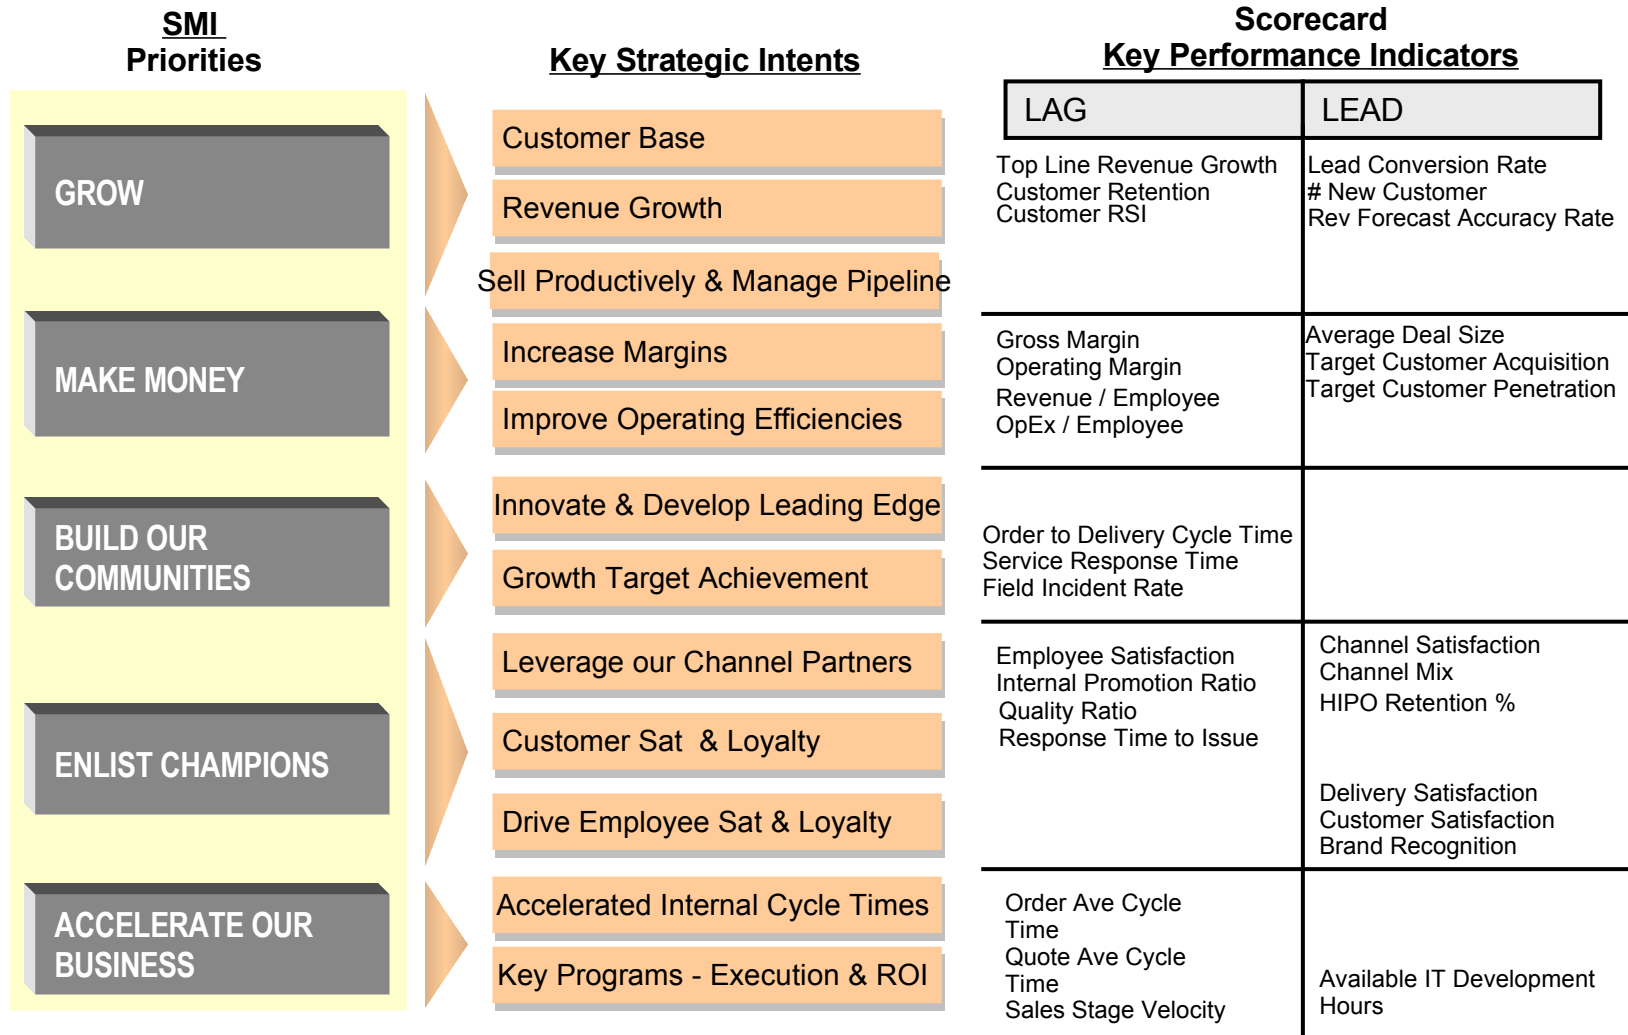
SMI
Priorities

GROW

MAKE MONEY

BUILD OUR COMMUNITIES

ENLIST CHAMPIONS

ACCELERATE OUR BUSINESS

Key Strategic Intents

Customer Base

Revenue Growth

Sell Productively & Manage Pipeline

Increase Margins

Improve Operating Efficiencies

Innovate & Develop Leading Edge

Growth Target Achievement

Leverage our Channel Partners

Customer Sat & Loyalty

Drive Employee Sat & Loyalty

Accelerated Internal Cycle Times

Key Programs - Execution & ROI

Scorecard
Key Performance Indicators

| LAG | LEAD |
|---|---|
| Top Line Revenue Growth<br>Customer Retention<br>Customer RSI | Lead Conversion Rate<br># New Customer<br>Rev Forecast Accuracy Rate |
| Gross Margin<br>Operating Margin<br>Revenue / Employee<br>OpEx / Employee | Average Deal Size<br>Target Customer Acquisition<br>Target Customer Penetration |
| Order to Delivery Cycle Time<br>Service Response Time<br>Field Incident Rate | |
| Employee Satisfaction<br>Internal Promotion Ratio<br>Quality Ratio<br>Response Time to Issue | Channel Satisfaction<br>Channel Mix<br>HIPO Retention %<br><br>Delivery Satisfaction<br>Customer Satisfaction<br>Brand Recognition |
| Order Ave Cycle Time<br>Quote Ave Cycle Time<br>Sales Stage Velocity | Available IT Development Hours |